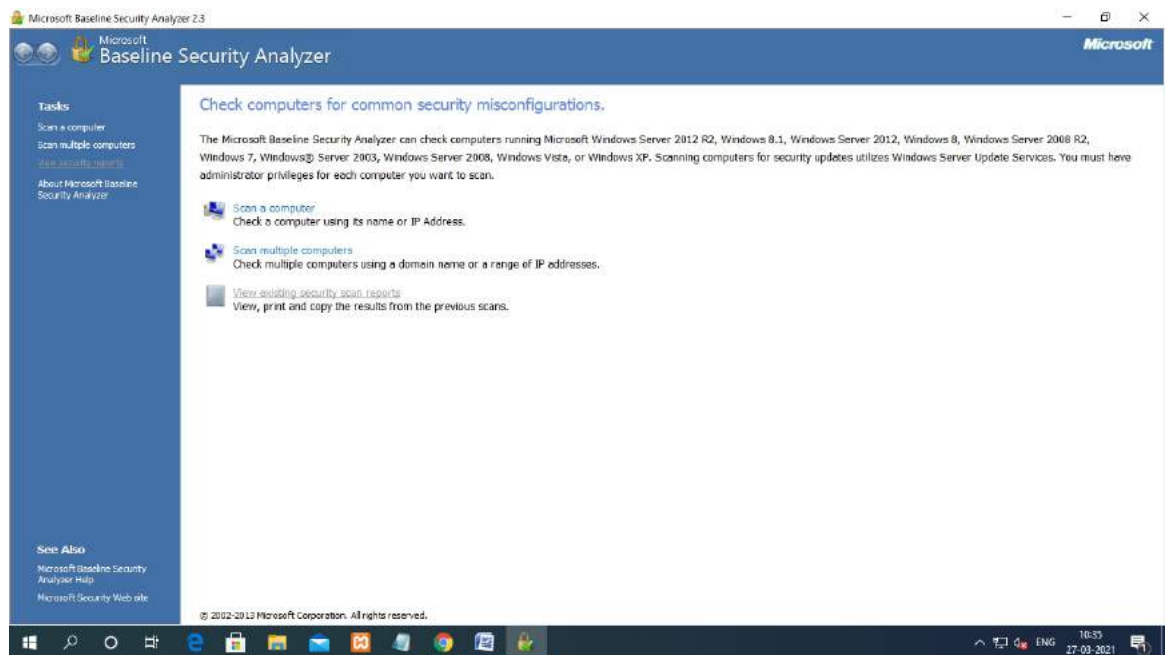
Microsoft Baseline Security Analyzer 2.3

Microsoft
Baseline Security Analyzer

Microsoft

Tasks
Scan a computer
Scan multiple computers
View security reports
About Microsoft Baseline Security Analyzer

Check computers for common security misconfigurations.

The Microsoft Baseline Security Analyzer can check computers running Microsoft Windows Server 2012 R2, Windows 8.1, Windows Server 2012, Windows 8, Windows Server 2008 R2, Windows 7, Windows® Server 2003, Windows Server 2008, Windows Vista, or Windows XP. Scanning computers for security updates utilizes Windows Server Update Services. You must have administrator privileges for each computer you want to scan.

Scan a computer
Check a computer using its name or IP Address.

Scan multiple computers
Check multiple computers using a domain name or a range of IP addresses.

View existing security scan reports
View, print and copy the results from the previous scans.

See Also
Microsoft Baseline Security Analyzer Help
Microsoft Security Web site

© 2002-2013 Microsoft Corporation. All rights reserved.

ENG 10:35 27-03-2021